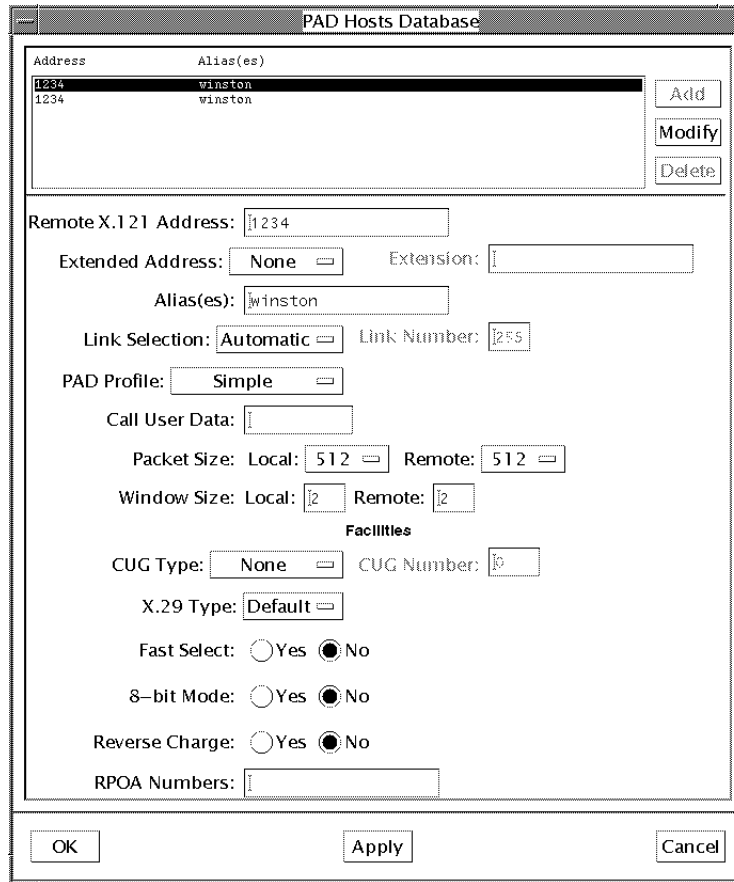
PAD Hosts Database

| Address | Alias(es) |
|---|---|
| 1234 | winston |
| 1234 | winston |

Add
Modify
Delete

Remote X.121 Address: 1234

Extended Address: None
Extension:

Alias(es): winston

Link Selection: Automatic
Link Number: 255

PAD Profile: Simple

Call User Data:

Packet Size: Local: 512 Remote: 512

Window Size: Local: 2 Remote: 2

Facilities

CUG Type: None
CUG Number: 0

X.29 Type: Default

Fast Select: Yes No

8–bit Mode: Yes No

Reverse Charge: Yes No

RPOA Numbers:

OK Apply Cancel